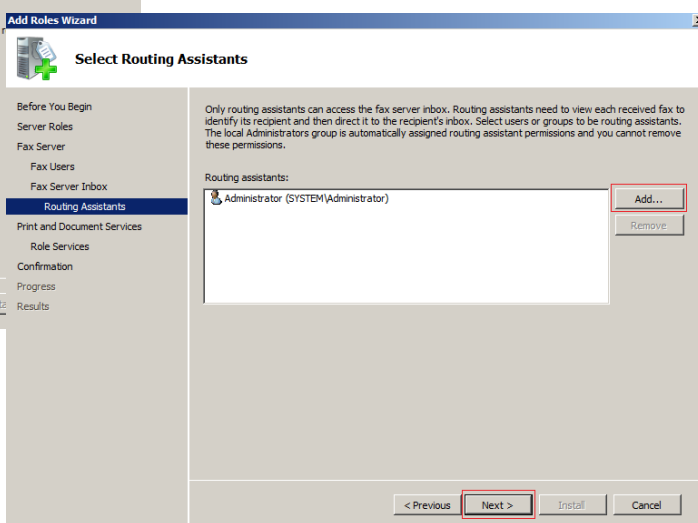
Add Roles Wizard

Select Routing Assistants

Before You Begin
Server Roles
Fax Server
Fax Users
Fax Server Inbox
Routing Assistants
Print and Document Services
Role Services
Confirmation
Progress
Results

Only routing assistants can access the fax server inbox. Routing assistants need to view each received fax to identify its recipient and then direct it to the recipient's inbox. Select users or groups to be routing assistants. The local Administrators group is automatically assigned routing assistant permissions and you cannot remove these permissions.

Routing assistants:

Administrator (SYSTEM\Administrator)

Add...

Remove

< Previous

Next >

Install

Cancel